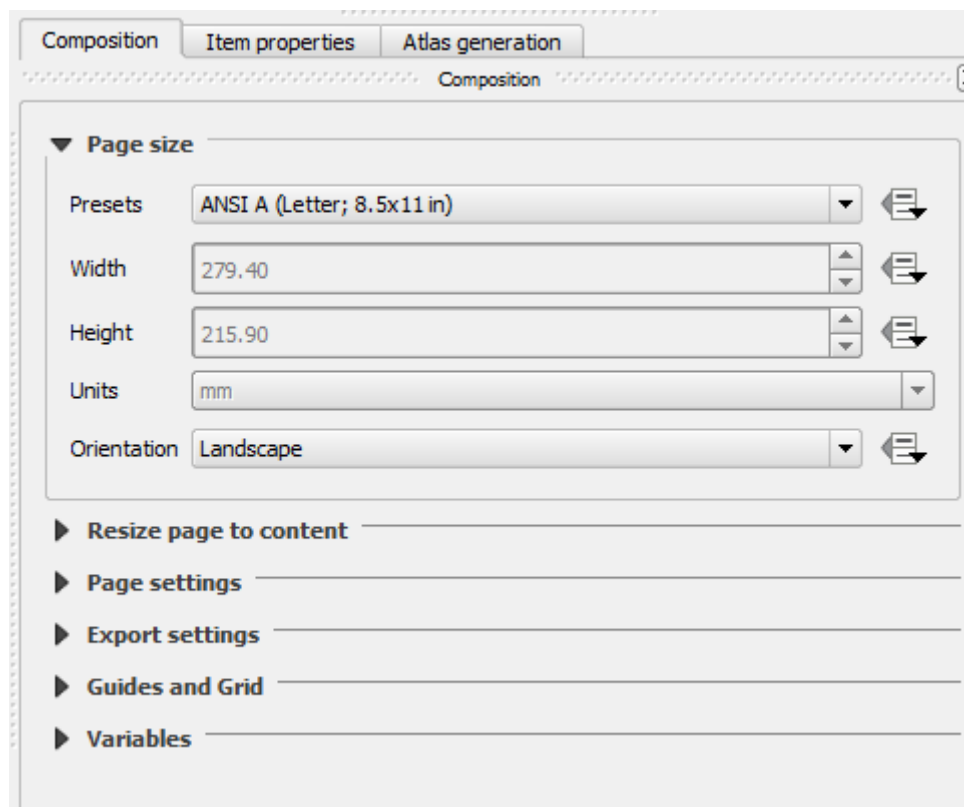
Composition | Item properties | Atlas generation

Composition

Page size

Presets ANSI A (Letter; 8.5x11 in)

Width 279.40

Height 215.90

Units mm

Orientation Landscape

Resize page to content

Page settings

Export settings

Guides and Grid

Variables